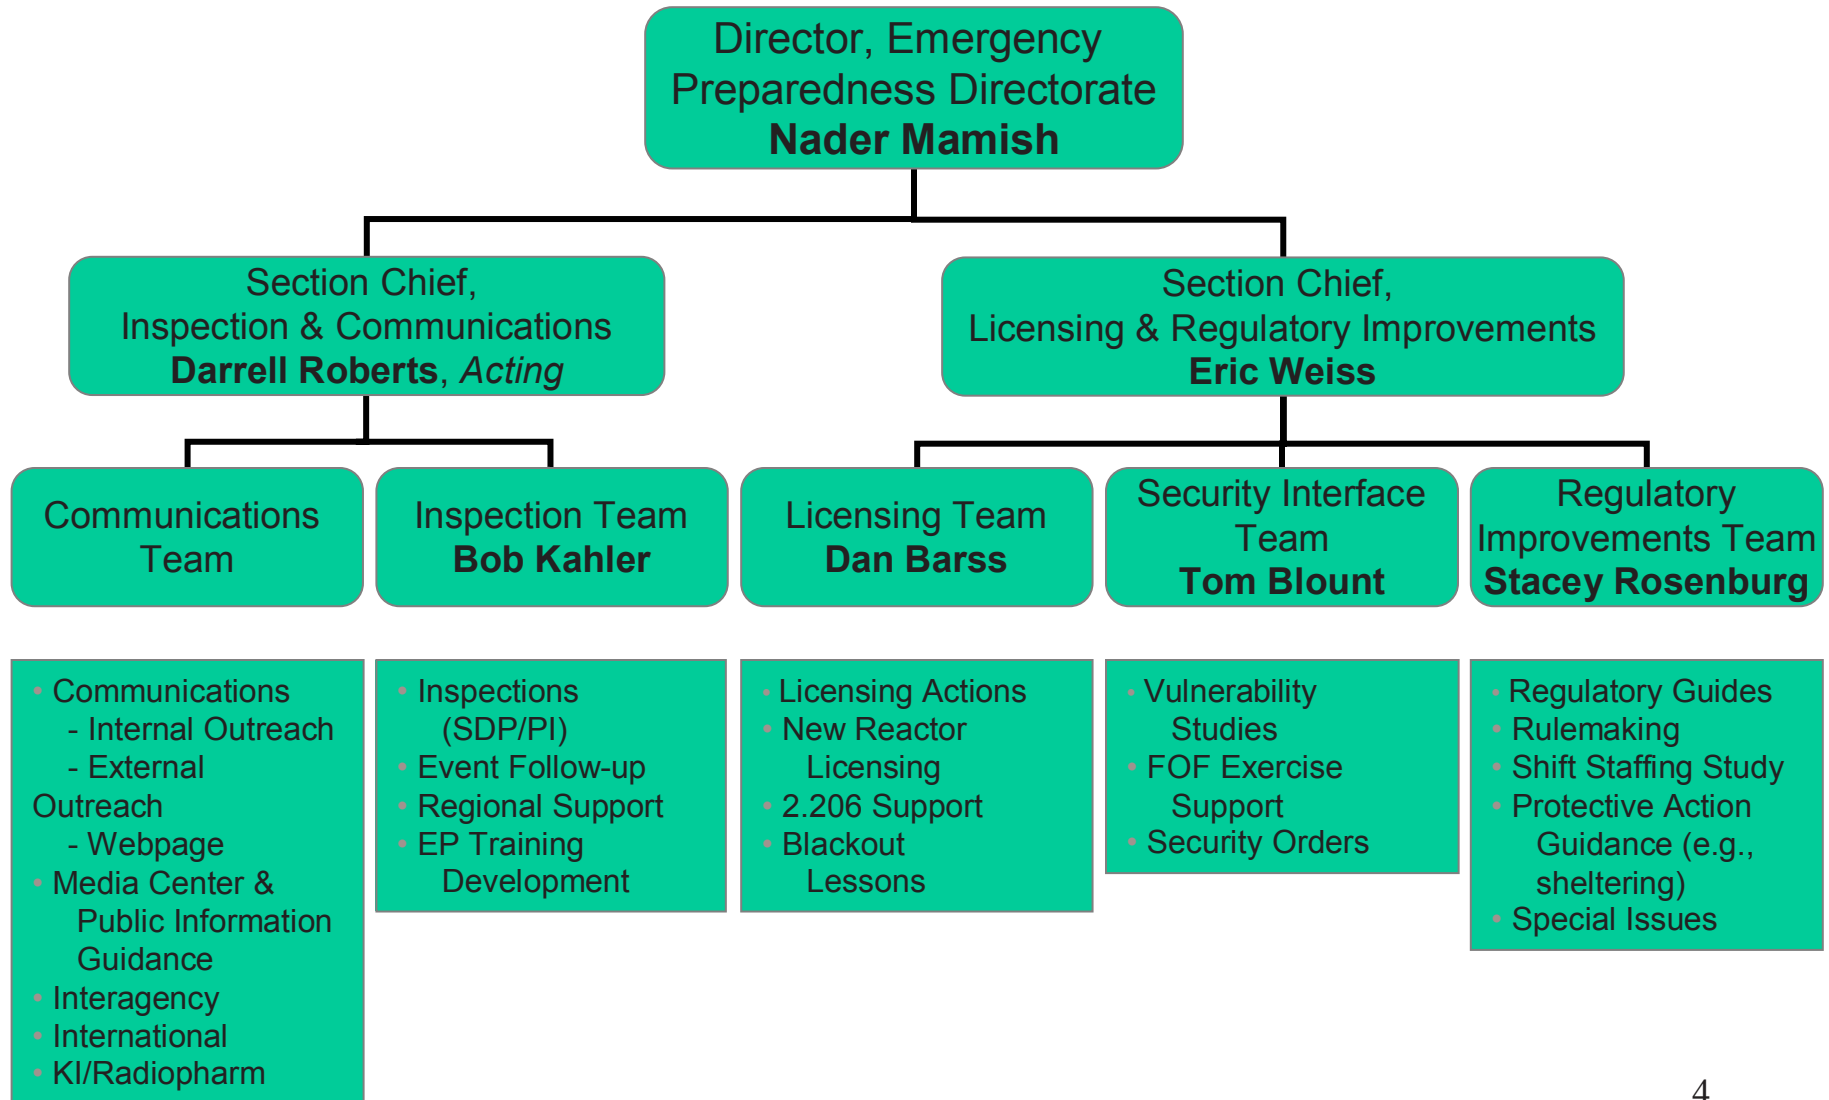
Director, Emergency Preparedness Directorate
**Nader Mamish**

Section Chief, Inspection & Communications
**Darrell Roberts**, *Acting*

Section Chief, Licensing & Regulatory Improvements
**Eric Weiss**

Communications Team

Inspection Team
**Bob Kahler**

Licensing Team
**Dan Barss**

Security Interface Team
**Tom Blount**

Regulatory Improvements Team
**Stacey Rosenburg**

- Communications
  - Internal Outreach
  - External Outreach
  - Webpage
- Media Center & Public Information Guidance
- Interagency
- International
- KI/Radiopharm

- Inspections (SDP/PI)
- Event Follow-up
- Regional Support
- EP Training Development

- Licensing Actions
- New Reactor Licensing
- 2.206 Support
- Blackout Lessons

- Vulnerability Studies
- FOF Exercise Support
- Security Orders

- Regulatory Guides
- Rulemaking
- Shift Staffing Study
- Protective Action Guidance (e.g., sheltering)
- Special Issues

4